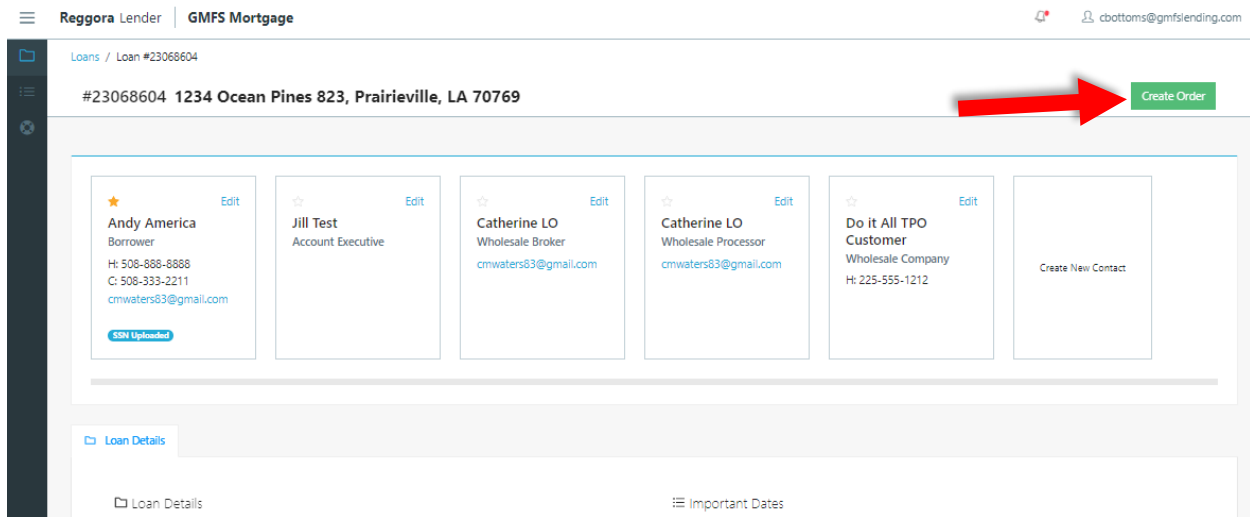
Reggora Lender | GMFS Mortgage

cbottoms@gmfslending.com

Loans / Loan #23068604

#23068604 1234 Ocean Pines 823, Prairieville, LA 70769

Create Order

Edit
Andy America
Borrower
H: 508-888-8888
C: 508-333-2211
cmwaters83@gmail.com
SSN Uploaded

Edit
Jill Test
Account Executive

Edit
Catherine LO
Wholesale Broker
cmwaters83@gmail.com

Edit
Catherine LO
Wholesale Processor
cmwaters83@gmail.com

Edit
Do it All TPO Customer
Wholesale Company
H: 225-555-1212

Create New Contact

Loan Details

Loan Details

Important Dates